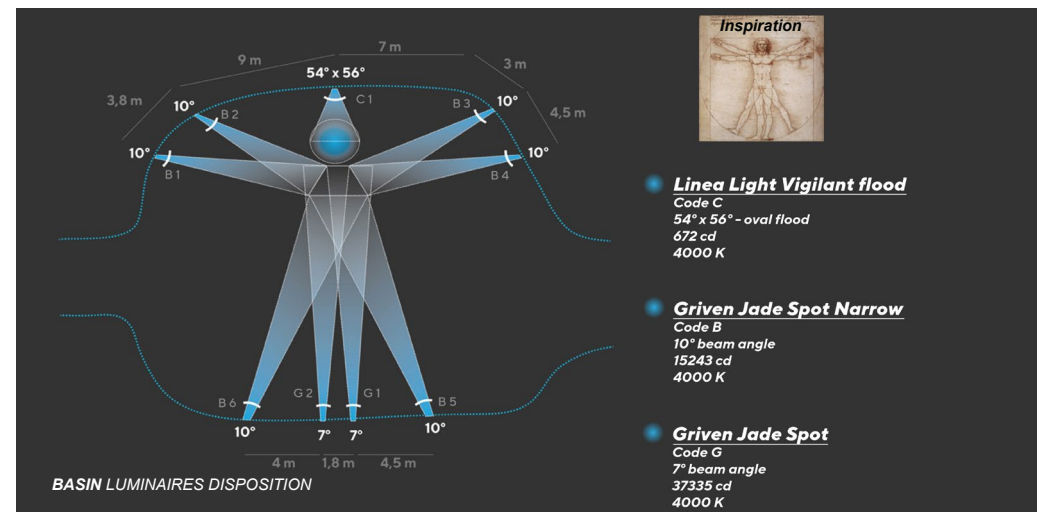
9 m

7 m

3 m

3,8 m

4,5 m

54° x 56°

C 1

10°

B 2

B 3

10°

10°

B 1

B 4

10°

B 6

G 2

G 1

B 5

10°

7°

7°

10°

4 m

1,8 m

4,5 m

BASIN LUMINAIRES DISPOSITION

Inspiration

Linea Light Vigilant flood
Code C
54° x 56° - oval flood
672 cd
4000 K

Griven Jade Spot Narrow
Code B
10° beam angle
15243 cd
4000 K

Griven Jade Spot
Code G
7° beam angle
37335 cd
4000 K